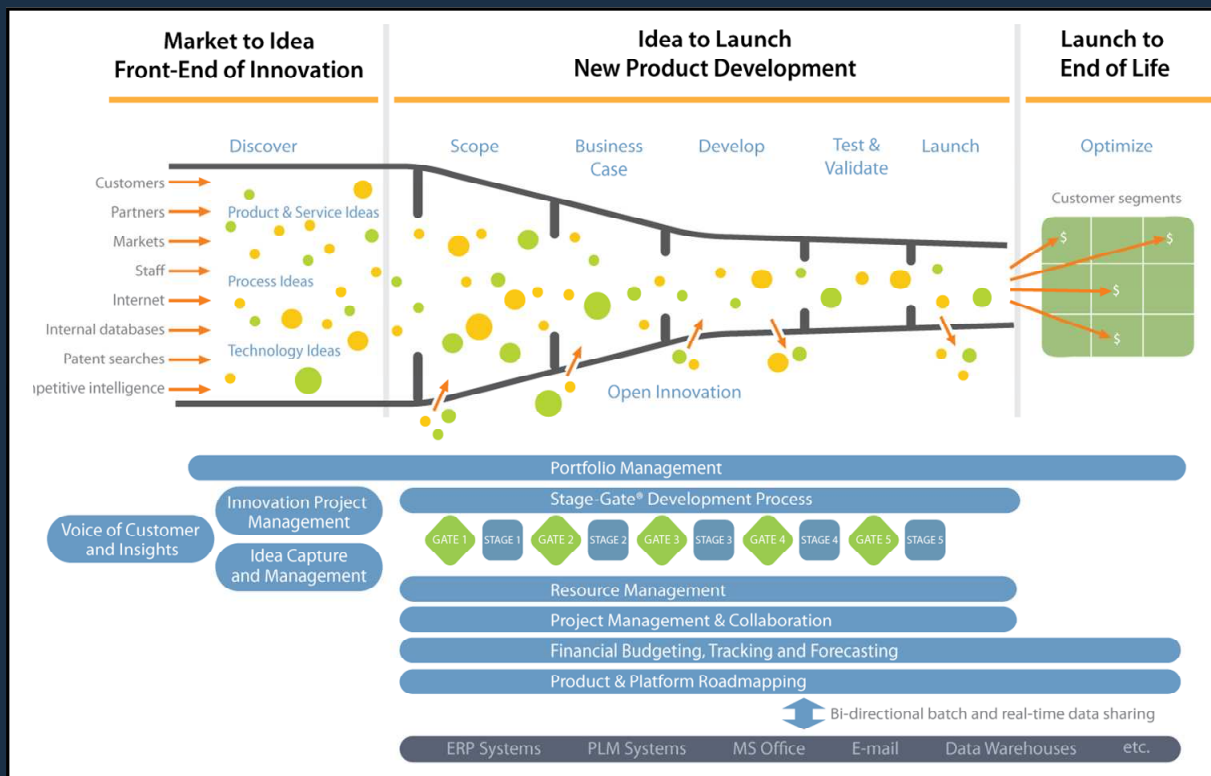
Market to Idea
Front-End of Innovation

Idea to Launch
New Product Development

Launch to
End of Life

Discover

Scope

Business Case

Develop

Test & Validate

Launch

Optimize

Customers
Partners
Markets
Staff
Internet
Internal databases
Patent searches
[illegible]petitive intelligence

Product & Service Ideas
Process Ideas
Technology Ideas

Open Innovation

Customer segments

$
$
$
$

Portfolio Management

Voice of Customer and Insights

Innovation Project Management

Idea Capture and Management

Stage-Gate® Development Process

GATE 1
STAGE 1
GATE 2
STAGE 2
GATE 3
STAGE 3
GATE 4
STAGE 4
GATE 5
STAGE 5

Resource Management

Project Management & Collaboration

Financial Budgeting, Tracking and Forecasting

Product & Platform Roadmapping

Bi-directional batch and real-time data sharing

ERP Systems
PLM Systems
MS Office
E-mail
Data Warehouses
etc.